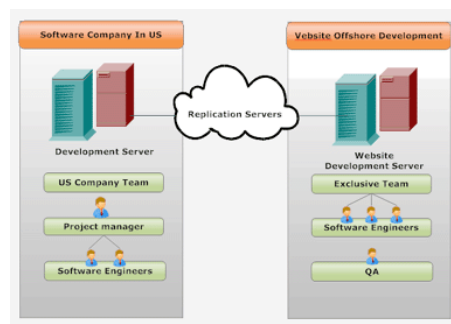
Software Company In US

Development Server

US Company Team

Project manager

Software Engineers

Replication Servers

Website Offshore Development

Website Development Server

Exclusive Team

Software Engineers

QA